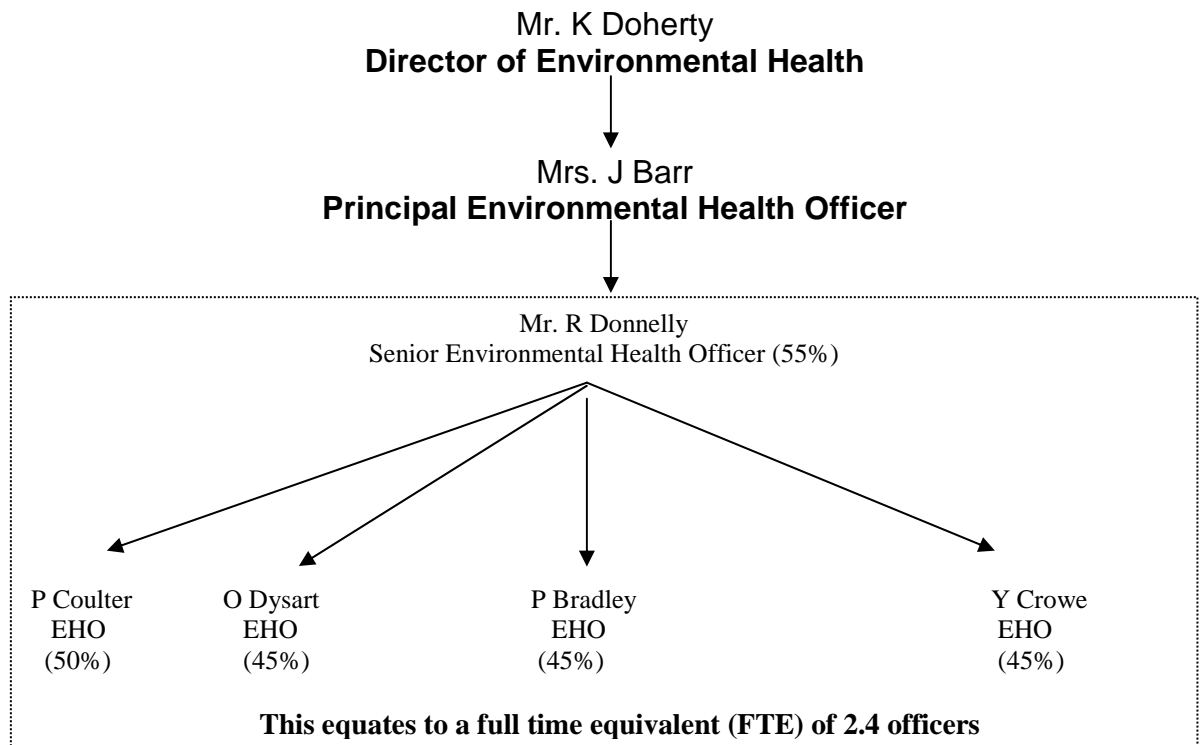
Mr. K Doherty
**Director of Environmental Health**

Mrs. J Barr
**Principal Environmental Health Officer**

Mr. R Donnelly
Senior Environmental Health Officer (55%)

P Coulter
EHO
(50%)

O Dysart
EHO
(45%)

P Bradley
EHO
(45%)

Y Crowe
EHO
(45%)

**This equates to a full time equivalent (FTE) of 2.4 officers**